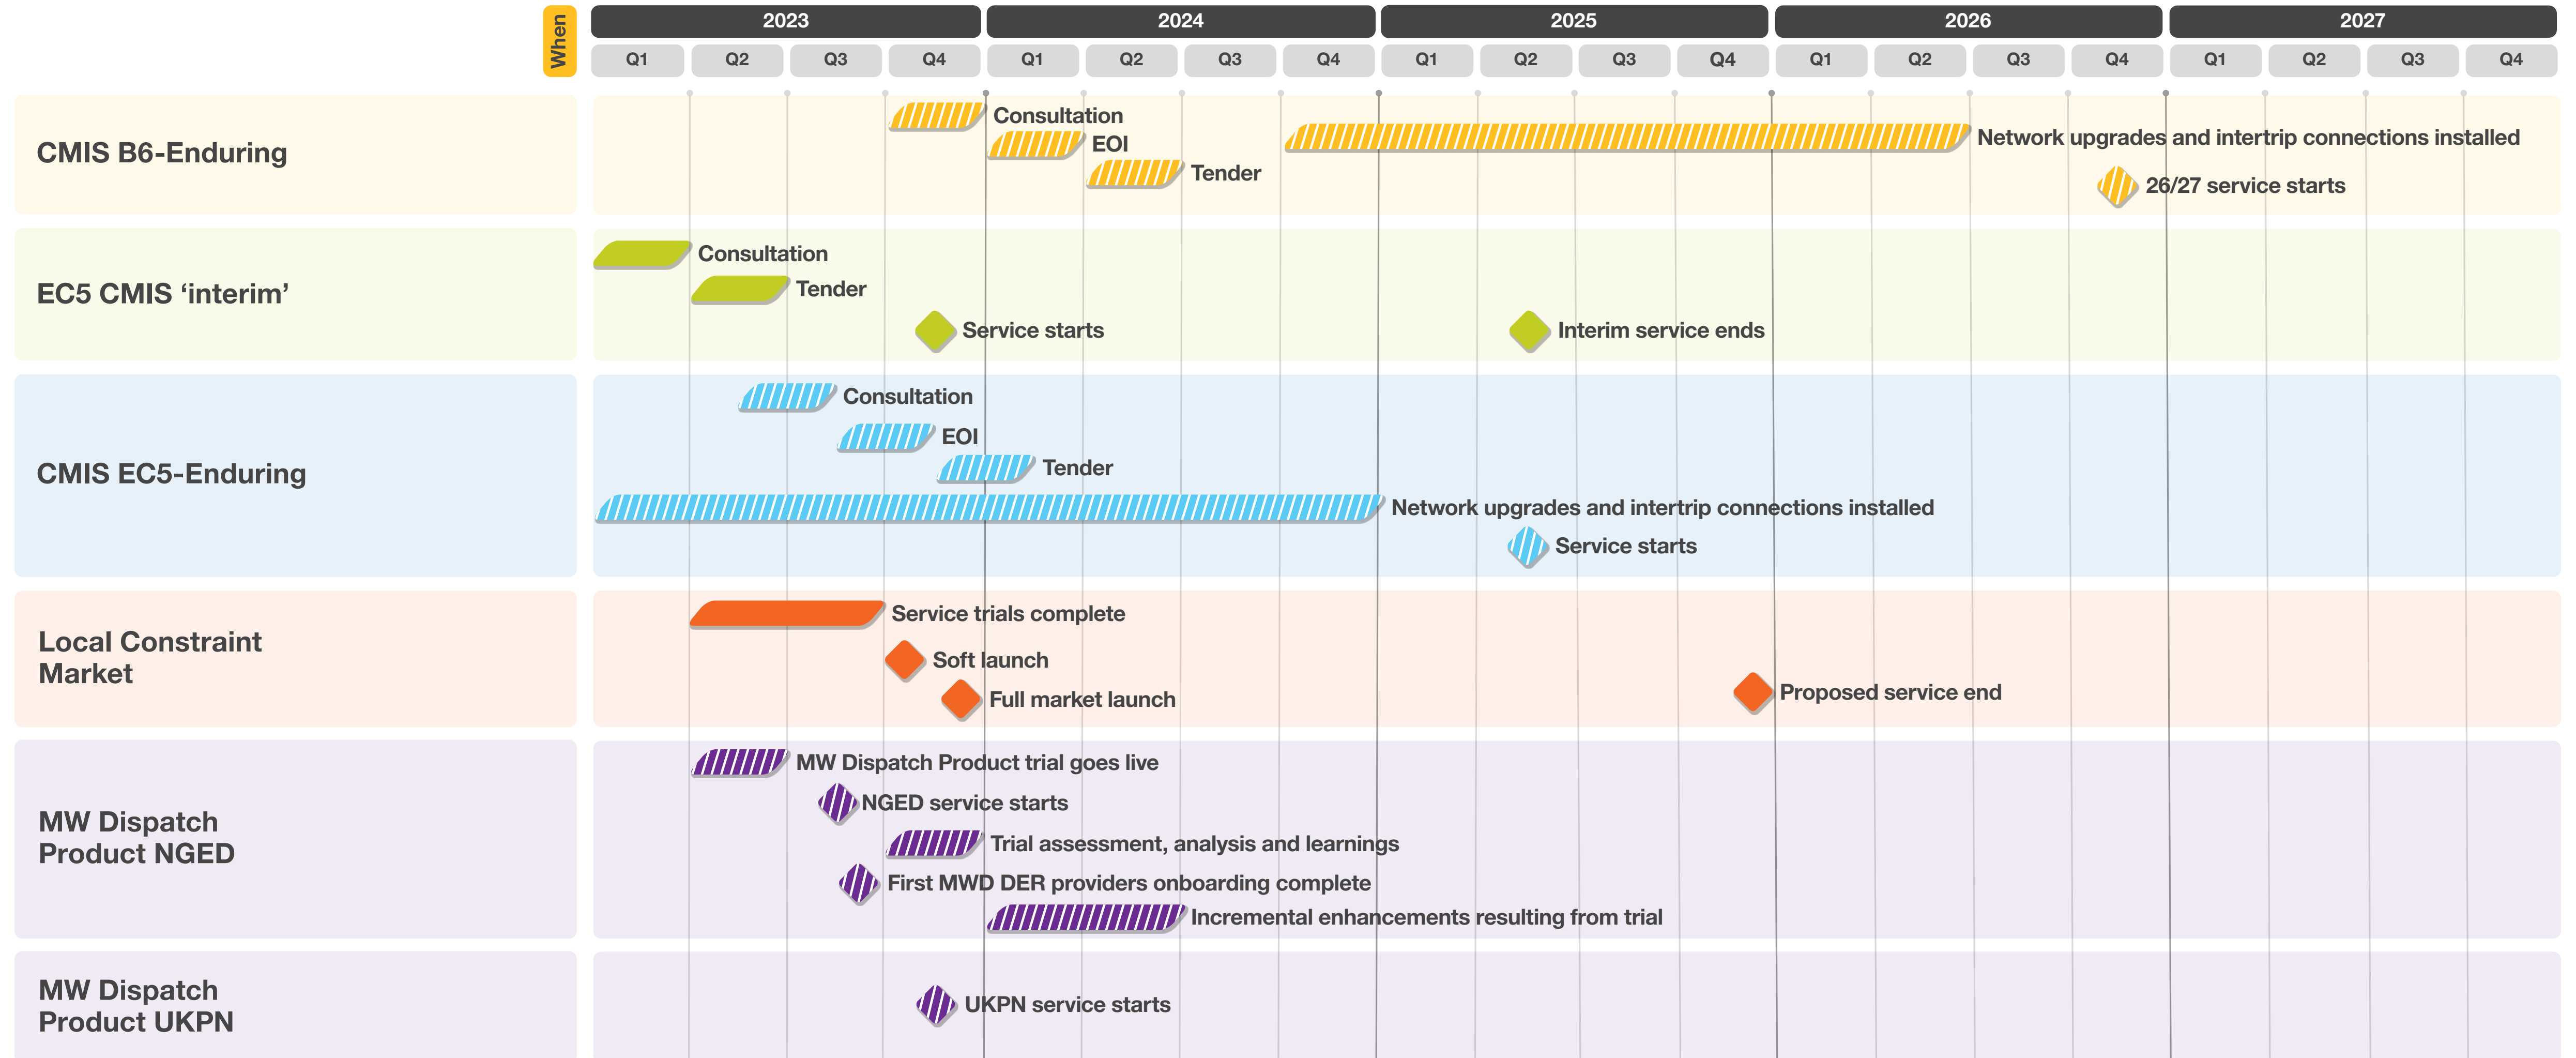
When

| | 2023 | | | | 2024 | | | | 2025 | | | | 2026 | | | | 2027 | | | |
|---|---|---|---|---|---|---|---|---|---|---|---|---|---|---|---|---|---|---|---|---|
| | Q1 | Q2 | Q3 | Q4 | Q1 | Q2 | Q3 | Q4 | Q1 | Q2 | Q3 | Q4 | Q1 | Q2 | Q3 | Q4 | Q1 | Q2 | Q3 | Q4 |

CMIS B6-Enduring
Consultation
EOI
Tender
Network upgrades and intertrip connections installed
26/27 service starts

EC5 CMIS ‘interim’
Consultation
Tender
Service starts
Interim service ends

CMIS EC5-Enduring
Consultation
EOI
Tender
Network upgrades and intertrip connections installed
Service starts

Local Constraint Market
Service trials complete
Soft launch
Full market launch
Proposed service end

MW Dispatch Product NGED
MW Dispatch Product trial goes live
NGED service starts
Trial assessment, analysis and learnings
First MWD DER providers onboarding complete
Incremental enhancements resulting from trial

MW Dispatch Product UKPN
UKPN service starts